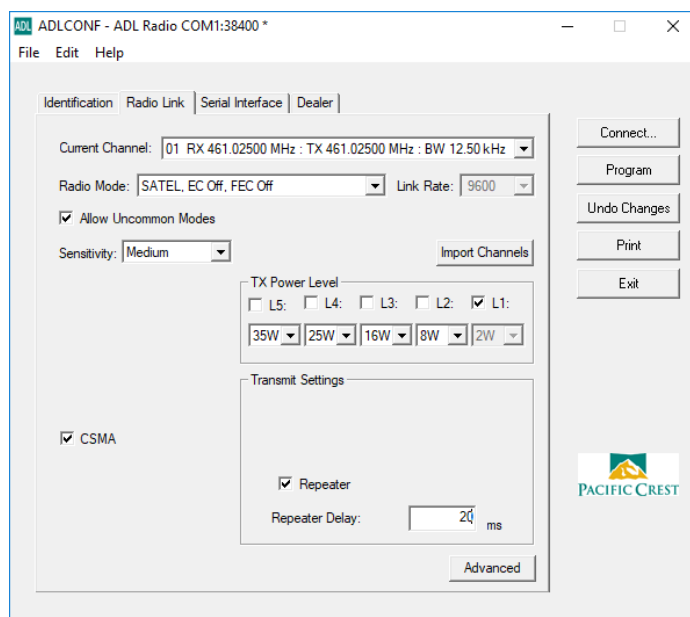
ADL ADLCONF - ADL Radio COM1:38400 *

File Edit Help

Identification | Radio Link | Serial Interface | Dealer

Current Channel: 01 RX 461.02500 MHz : TX 461.02500 MHz : BW 12.50 kHz

Radio Mode: SATEL, EC Off, FEC Off

Link Rate: 9600

Allow Uncommon Modes

Sensitivity: Medium

Import Channels

TX Power Level

L5: L4: L3: L2: L1:

35W 25W 16W 8W 2W

Transmit Settings

CSMA

Repeater

Repeater Delay: 20 ms

Advanced

Connect...

Program

Undo Changes

Print

Exit

PACIFIC CREST